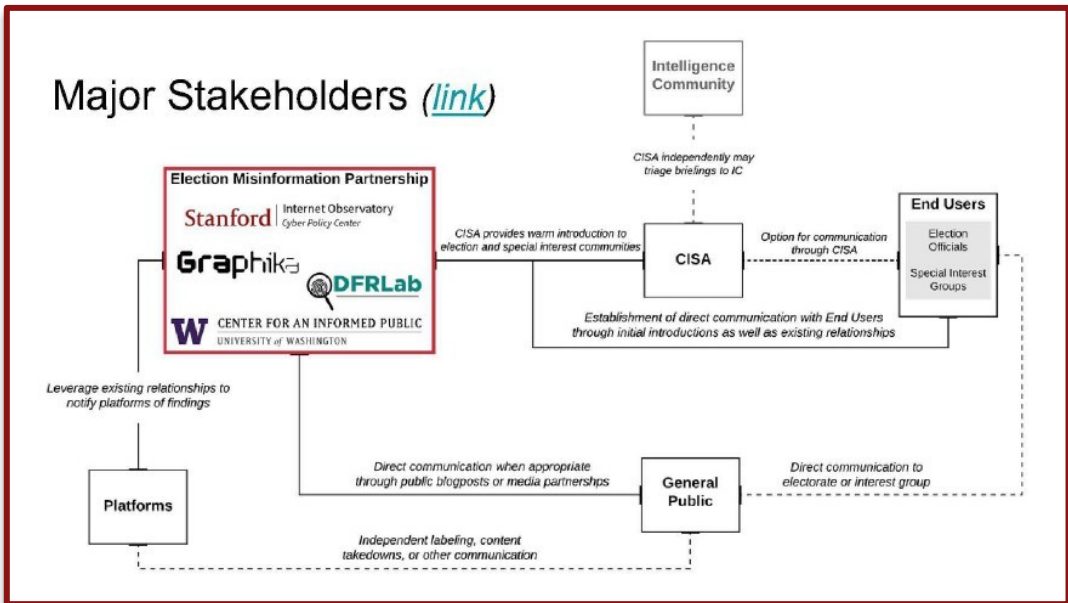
Major Stakeholders (link)

Intelligence Community

CISA independently may triage briefings to IC

Election Misinformation Partnership

Stanford | Internet Observatory Cyber Policy Center

Graphika

DFRLab

W CENTER FOR AN INFORMED PUBLIC UNIVERSITY of WASHINGTON

CISA provides warm introduction to election and special interest communities

CISA

Option for communication through CISA

End Users

Election Officials

Special Interest Groups

Establishment of direct communication with End Users through initial introductions as well as existing relationships

Leverage existing relationships to notify platforms of findings

Direct communication when appropriate through public blogposts or media partnerships

General Public

Direct communication to electorate or interest group

Platforms

Independent labeling, content takedowns, or other communication